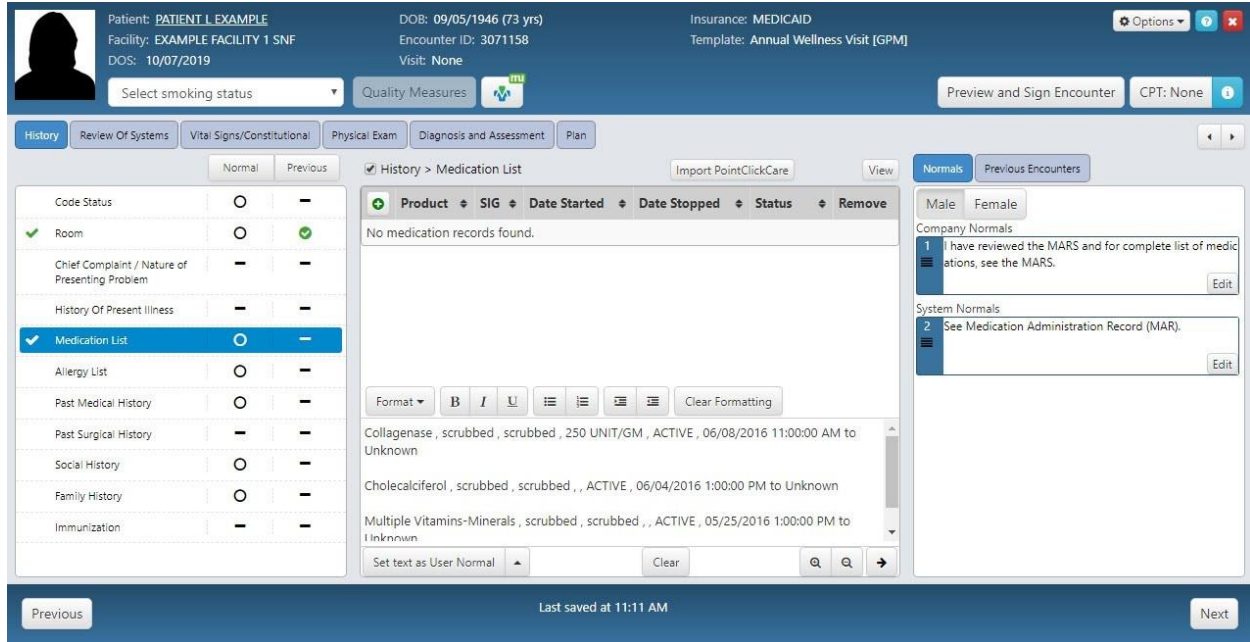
Patient: PATIENT L EXAMPLE
Facility: EXAMPLE FACILITY 1 SNF
DOS: 10/07/2019

DOB: 09/05/1946 (73 yrs)
Encounter ID: 3071158
Visit: None

Insurance: MEDICAID
Template: Annual Wellness Visit [GPM]

Options

Select smoking status

Quality Measures

mu

Preview and Sign Encounter

CPT: None

History | Review Of Systems | Vital Signs/Constitutional | Physical Exam | Diagnosis and Assessment | Plan

| | Normal | Previous |
|---|---|---|
| Code Status | O | – |
| Room | O | |
| Chief Complaint / Nature of Presenting Problem | – | – |
| History Of Present Illness | – | – |
| Medication List | O | – |
| Allergy List | O | – |
| Past Medical History | O | – |
| Past Surgical History | – | – |
| Social History | O | – |
| Family History | O | – |
| Immunization | – | – |

History > Medication List

Import PointClickCare

View

| Product | SIG | Date Started | Date Stopped | Status | Remove |
|---|---|---|---|---|---|
| No medication records found. | | | | | |

Format B I U Clear Formatting

Collagenase , scrubbed , scrubbed , 250 UNIT/GM , ACTIVE , 06/08/2016 11:00:00 AM to Unknown

Cholecalciferol , scrubbed , scrubbed , , ACTIVE , 06/04/2016 1:00:00 PM to Unknown

Multiple Vitamins-Minerals , scrubbed , scrubbed , , ACTIVE , 05/25/2016 1:00:00 PM to Unknown

Set text as User Normal

Clear

Normals | Previous Encounters

Male | Female

Company Normals

1 I have reviewed the MARS and for complete list of medications, see the MARS.

Edit

System Normals

2 See Medication Administration Record (MAR).

Edit

Previous

Last saved at 11:11 AM

Next